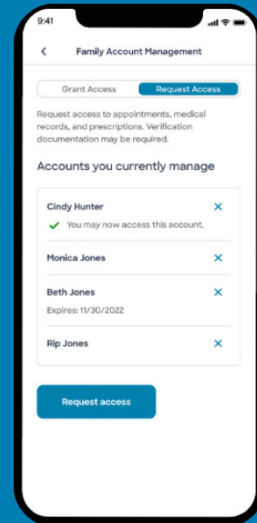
9:41

<

Family Account Management

Grant Access

Request Access

Request access to appointments, medical records, and prescriptions. Verification documentation may be required.

Accounts you currently manage

Cindy Hunter

✕

✓ You may now access this account.

Monica Jones

✕

Beth Jones

✕

Expires: 11/30/2022

Rip Jones

✕

Request access